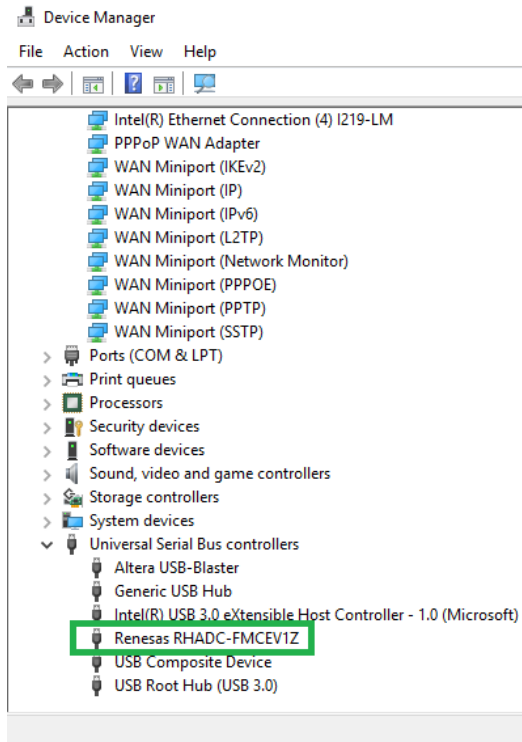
Device Manager

File Action View Help

Intel(R) Ethernet Connection (4) I219-LM
PPPoP WAN Adapter
WAN Miniport (IKEv2)
WAN Miniport (IP)
WAN Miniport (IPv6)
WAN Miniport (L2TP)
WAN Miniport (Network Monitor)
WAN Miniport (PPPOE)
WAN Miniport (PPTP)
WAN Miniport (SSTP)
Ports (COM & LPT)
Print queues
Processors
Security devices
Software devices
Sound, video and game controllers
Storage controllers
System devices
Universal Serial Bus controllers
Altera USB-Blaster
Generic USB Hub
Intel(R) USB 3.0 eXtensible Host Controller - 1.0 (Microsoft)
Renesas RHADC-FMCEV1Z
USB Composite Device
USB Root Hub (USB 3.0)